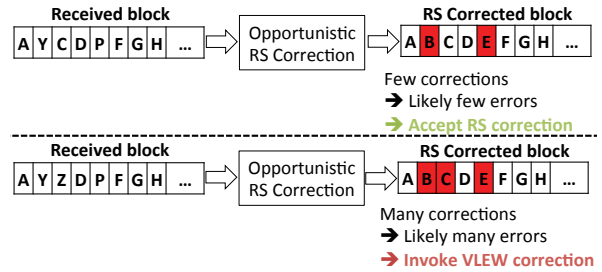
Received block

| A | Y | C | D | P | F | G | H | … |
|---|---|---|---|---|---|---|---|---|

Opportunistic RS Correction

RS Corrected block

| A | B | C | D | E | F | G | H | … |
|---|---|---|---|---|---|---|---|---|

Few corrections
➔ Likely few errors
➔ Accept RS correction

Received block

| A | Y | Z | D | P | F | G | H | … |
|---|---|---|---|---|---|---|---|---|

Opportunistic RS Correction

RS Corrected block

| A | B | C | D | E | F | G | H | … |
|---|---|---|---|---|---|---|---|---|

Many corrections
➔ Likely many errors
➔ Invoke VLEW correction